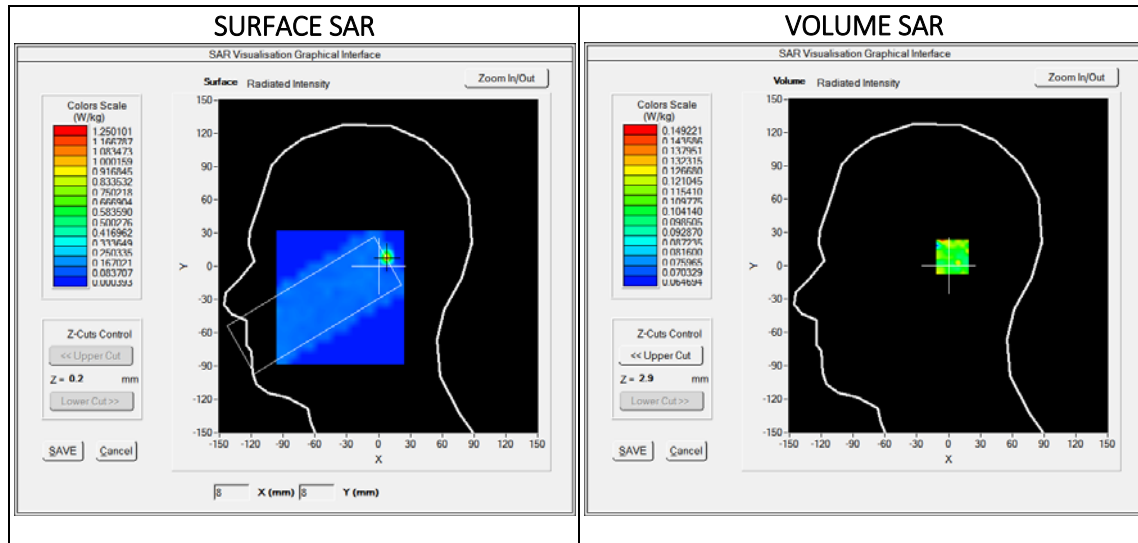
| SURFACE SAR | VOLUME SAR |
|---|---|

SAR Visualisation Graphical Interface

Surface Radiated Intensity

Zoom In/Out

Colors Scale (W/kg)
1.250101
1.166787
1.083473
1.000159
0.916845
0.833532
0.750218
0.666904
0.583590
0.500276
0.416962
0.333649
0.250335
0.167021
0.083707
0.000393

Z-Cuts Control
<< Upper Cut
Z = 0.2 mm
Lower Cut >>

SAVE Cancel

150
120
90
60
30
0
-30
-60
-90
-120
-150
Y
-150 -120 -90 -60 -30 0 30 60 90 120 150
X

8 X (mm) 8 Y (mm)

SAR Visualisation Graphical Interface

Volume Radiated Intensity

Zoom In/Out

Colors Scale (W/kg)
0.149221
0.143586
0.137951
0.132315
0.126680
0.121045
0.115410
0.109775
0.104140
0.098505
0.092870
0.087235
0.081600
0.075965
0.070329
0.064694

Z-Cuts Control
<< Upper Cut
Z = 2.9 mm
Lower Cut >>

SAVE Cancel

150
120
90
60
30
0
-30
-60
-90
-120
-150
Y
-150 -120 -90 -60 -30 0 30 60 90 120 150
X